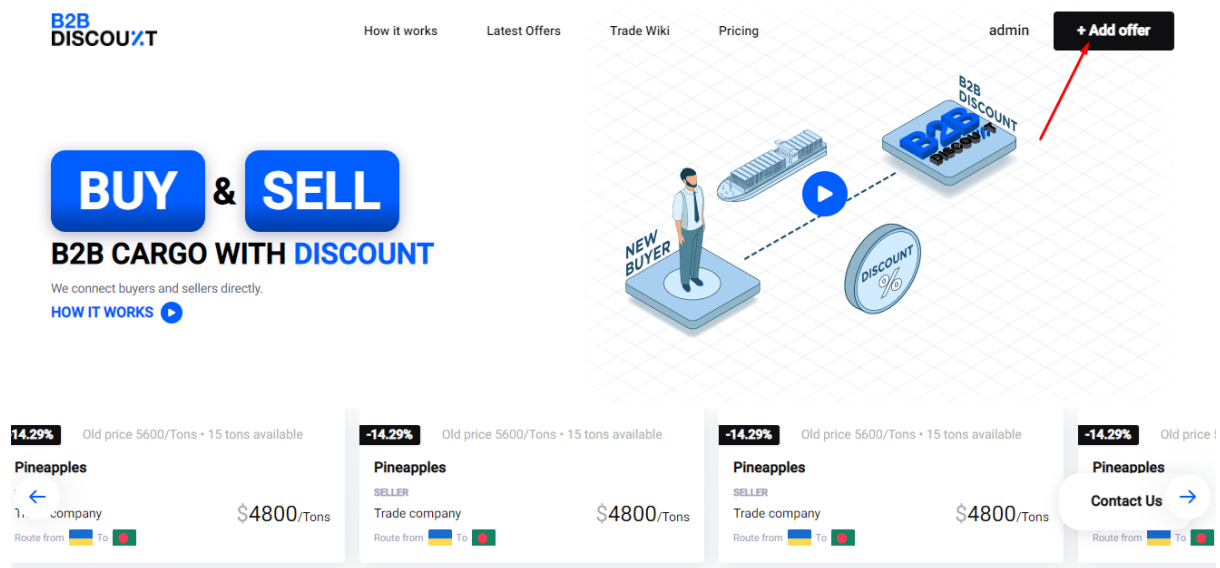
B2B DISCOUNT

How it works Latest Offers Trade Wiki Pricing

admin + Add offer

BUY & SELL

B2B CARGO WITH DISCOUNT

We connect buyers and sellers directly.

HOW IT WORKS

NEW BUYER

B2B DISCOUNT

B2B DISCOUNT

DISCOUNT %

14.29% Old price 5600/Tons • 15 tons available

Pineapples

T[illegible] company $4800/Tons

Route from To

-14.29% Old price 5600/Tons • 15 tons available

Pineapples

SELLER

Trade company $4800/Tons

Route from To

-14.29% Old price 5600/Tons • 15 tons available

Pineapples

SELLER

Trade company $4800/Tons

Route from To

-14.29% Old price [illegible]

Pineapples

Contact Us

Route from To